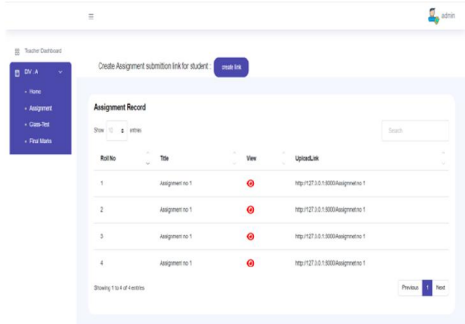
≡

admin

Teacher Dashboard

DIV : A

Home

Assignment

Class-Test

Final Marks

Create Assignment submition link for student : create link

Assignment Record

Show 10 entries

Search

| Roll No | Title | View | UploadLink |
|---|---|---|---|
| 1 | Assignment no 1 | | http://127.0.0.1:8000/Assignment no 1 |
| 2 | Assignment no 1 | | http://127.0.0.1:8000/Assignment no 1 |
| 3 | Assignment no 1 | | http://127.0.0.1:8000/Assignment no 1 |
| 4 | Assignment no 1 | | http://127.0.0.1:8000/Assignment no 1 |

Showing 1 to 4 of 4 entries

Previous 1 Next